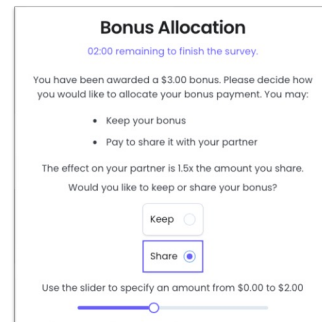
Bonus Allocation

02:00 remaining to finish the survey.

You have been awarded a $3.00 bonus. Please decide how you would like to allocate your bonus payment. You may:

- Keep your bonus
- Pay to share it with your partner

The effect on your partner is 1.5x the amount you share.

Would you like to keep or share your bonus?

Keep

Share

Use the slider to specify an amount from $0.00 to $2.00